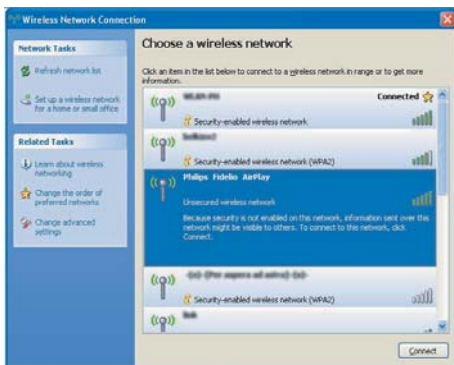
Wireless Network Connection

Network Tasks

Refresh network list

Set up a wireless network for a home or small office

Related Tasks

Learn about wireless networking

Change the order of preferred networks

Change advanced settings

Choose a wireless network

Click an item in the list below to connect to a wireless network in range or to get more information.

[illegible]
Connected
Security-enabled wireless network

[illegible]
Security-enabled wireless network (WPA2)

Philips Fidelio AirPlay
Unsecured wireless network
Because security is not enabled on this network, information sent over this network might be visible to others. To connect to this network, click Connect.

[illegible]
Security-enabled wireless network (WPA2)

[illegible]

Connect